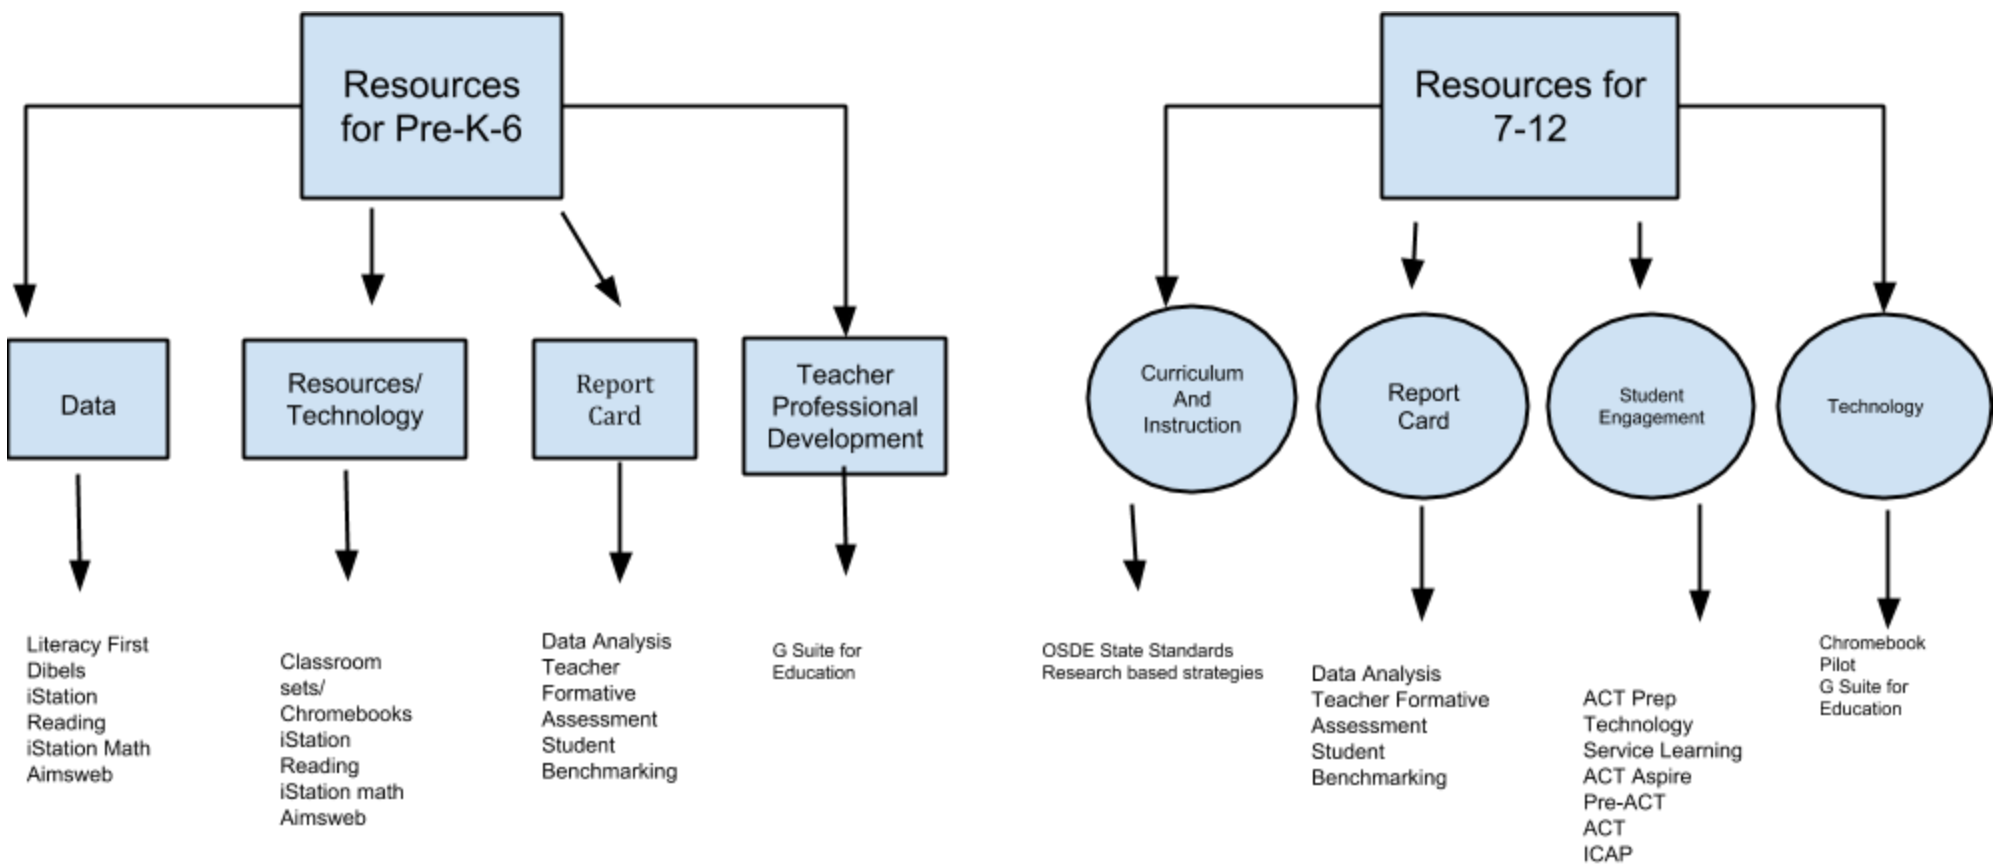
Resources for Pre-K-6

Data

Literacy First
Dibels
iStation Reading
iStation Math
Aimsweb

Resources/ Technology

Classroom sets/ Chromebooks
iStation Reading
iStation math
Aimsweb

Report Card

Data Analysis
Teacher Formative Assessment
Student Benchmarking

Teacher Professional Development

G Suite for Education

Resources for 7-12

Curriculum And Instruction

OSDE State Standards
Research based strategies

Report Card

Data Analysis
Teacher Formative Assessment
Student Benchmarking

Student Engagement

ACT Prep
Technology
Service Learning
ACT Aspire
Pre-ACT
ACT
ICAP

Technology

Chromebook Pilot
G Suite for Education